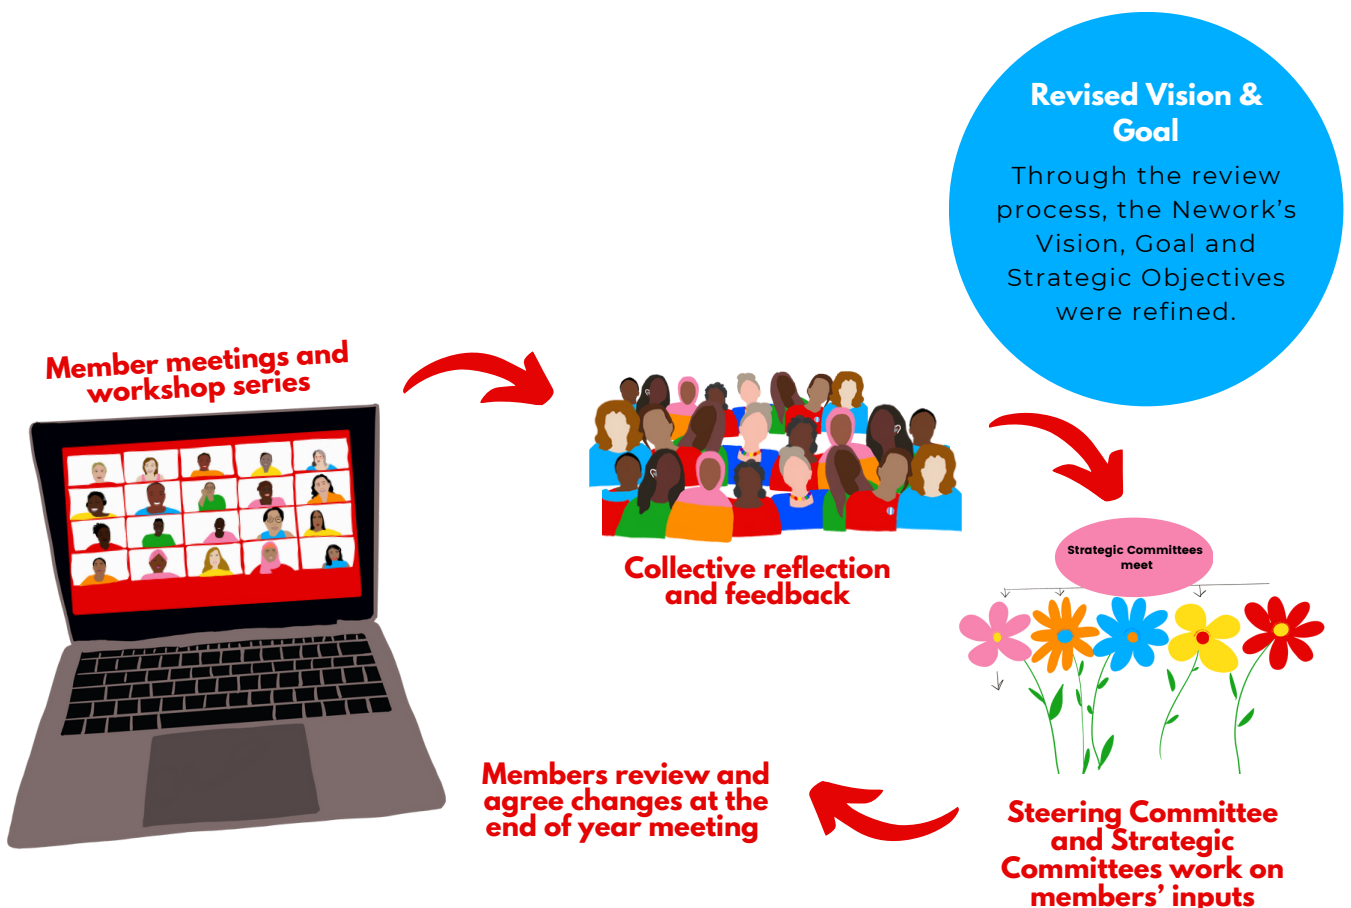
Revised Vision & Goal

Through the review process, the Nework's Vision, Goal and Strategic Objectives were refined.

Member meetings and workshop series

Collective reflection and feedback

Strategic Committees meet

Steering Committee and Strategic Committees work on members' inputs

Members review and agree changes at the end of year meeting